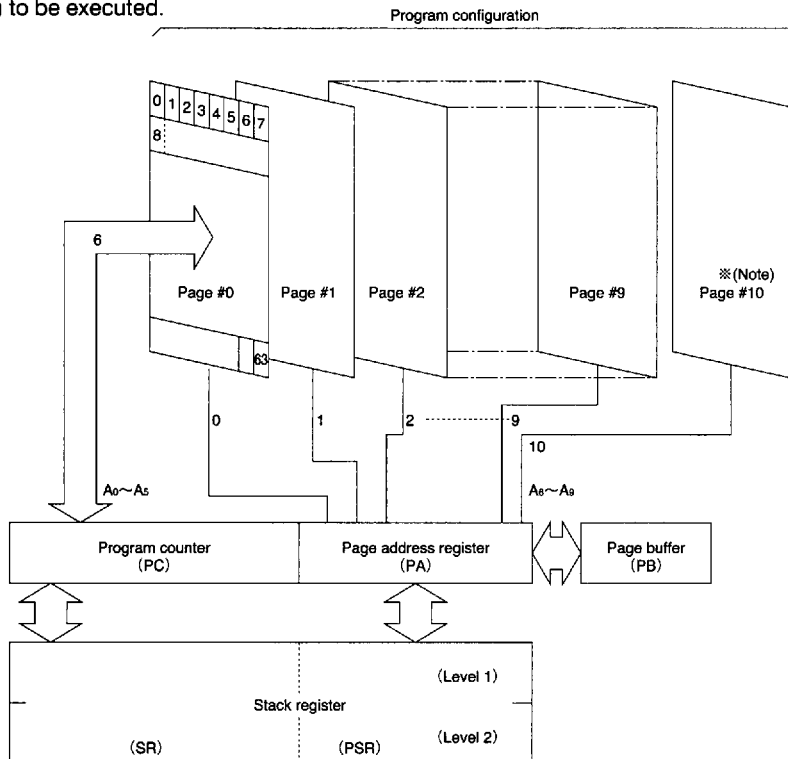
to be executed.

Program configuration

0 1 2 3 4 5 6 7
8

6

Page #0 Page #1 Page #2 Page #9 ※(Note) Page #10

63

0 1 2 9

10

$A_0$~$A_5$

$A_6$~$A_9$

Program counter (PC)

Page address register (PA)

Page buffer (PB)

(Level 1)

Stack register

(SR) (PSR) (Level 2)